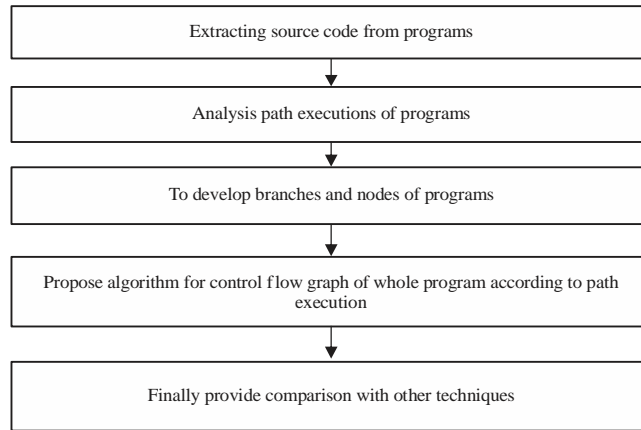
Extracting source code from programs

Analysis path executions of programs

To develop branches and nodes of programs

Propose algorithm for control flow graph of whole program according to path execution

Finally provide comparison with other techniques